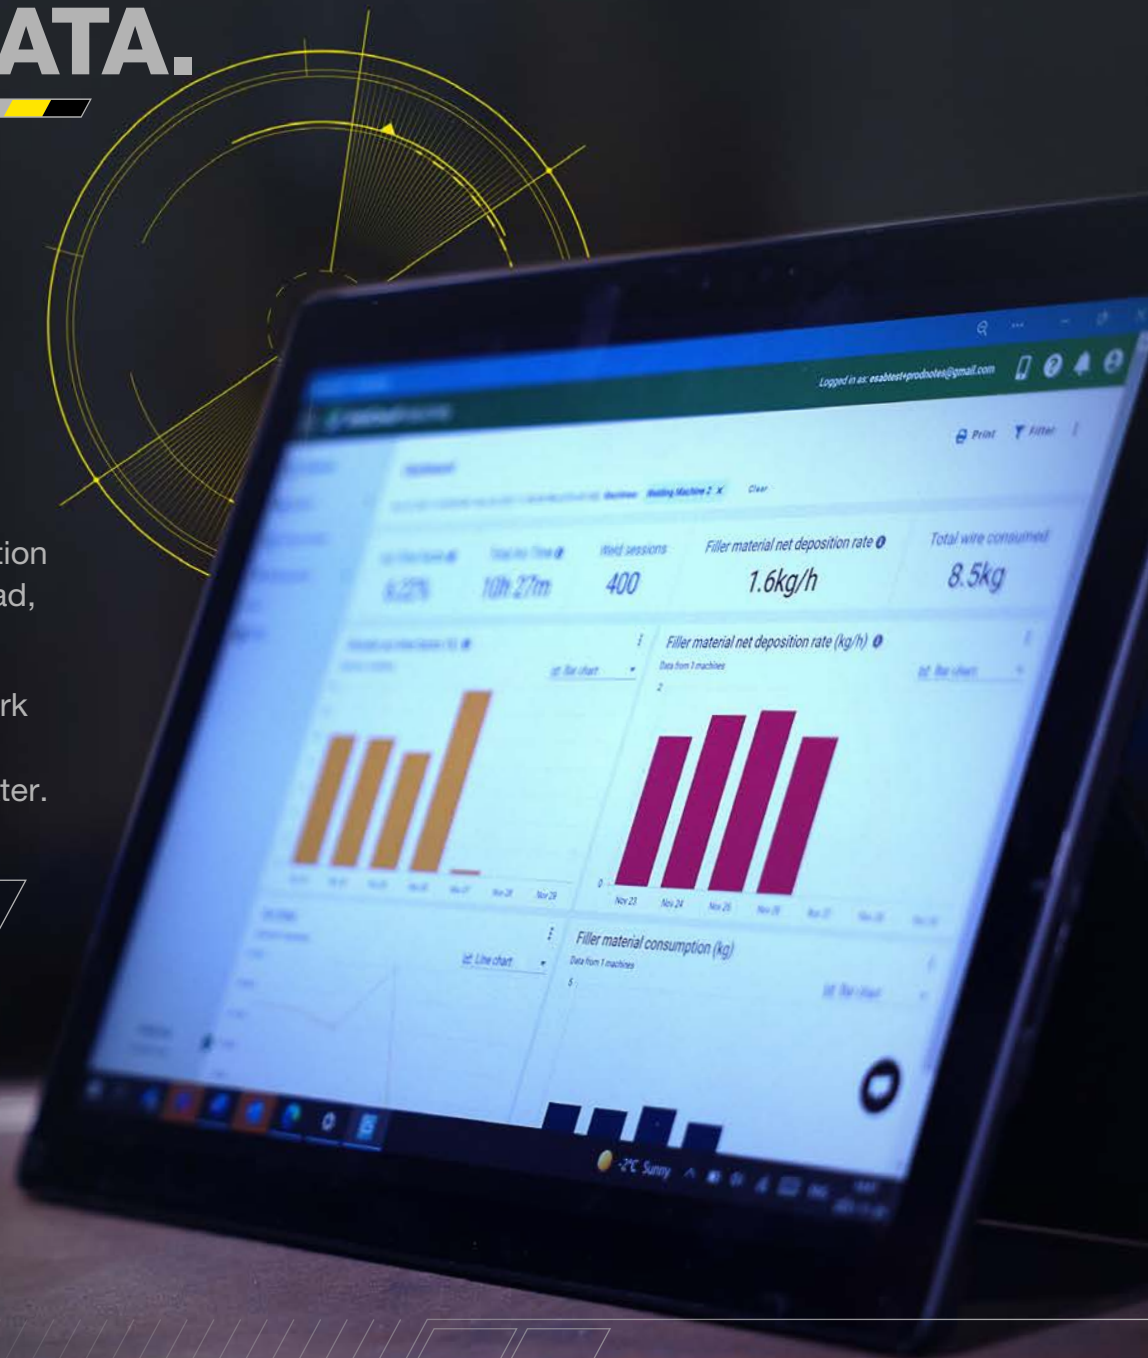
ATA.

tion
ad,

rk

ter.

Logged in as: esabtest+prodnotes@gmail.com

Print Filter

Clear

Weld sessions
400

Filler material net deposition rate
1.6kg/h

Total wire consumed
8.5kg

Filler material net deposition rate (kg/h)
Data from 1 machines

Bar chart

Line chart

Filler material consumption (kg)
Data from 1 machines

Bar chart

Nov 23 Nov 24 Nov 25 Nov 26

-2°C Sunny